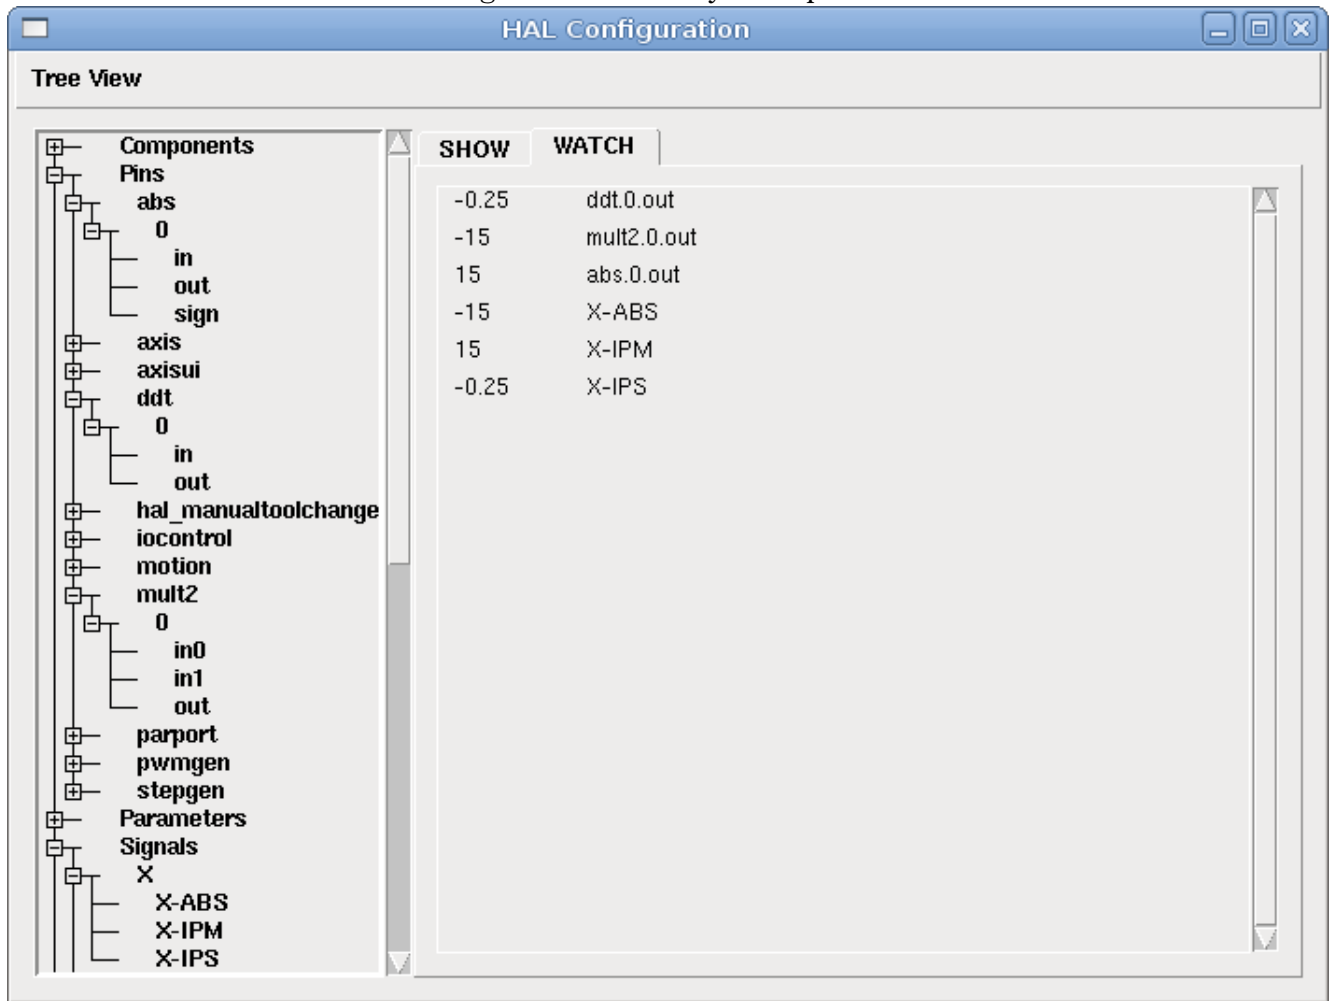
HAL Configuration

Tree View

Components
Pins
abs
0
in
out
sign
axis
axisui
ddt
0
in
out
hal_manualtoolchange
iocontrol
motion
mult2
0
in0
in1
out
parport
pwmgen
stepgen
Parameters
Signals
X
X-ABS
X-IPM
X-IPS

SHOW WATCH

| | |
|---|---|
| -0.25 | ddt.0.out |
| -15 | mult2.0.out |
| 15 | abs.0.out |
| -15 | X-ABS |
| 15 | X-IPM |
| -0.25 | X-IPS |